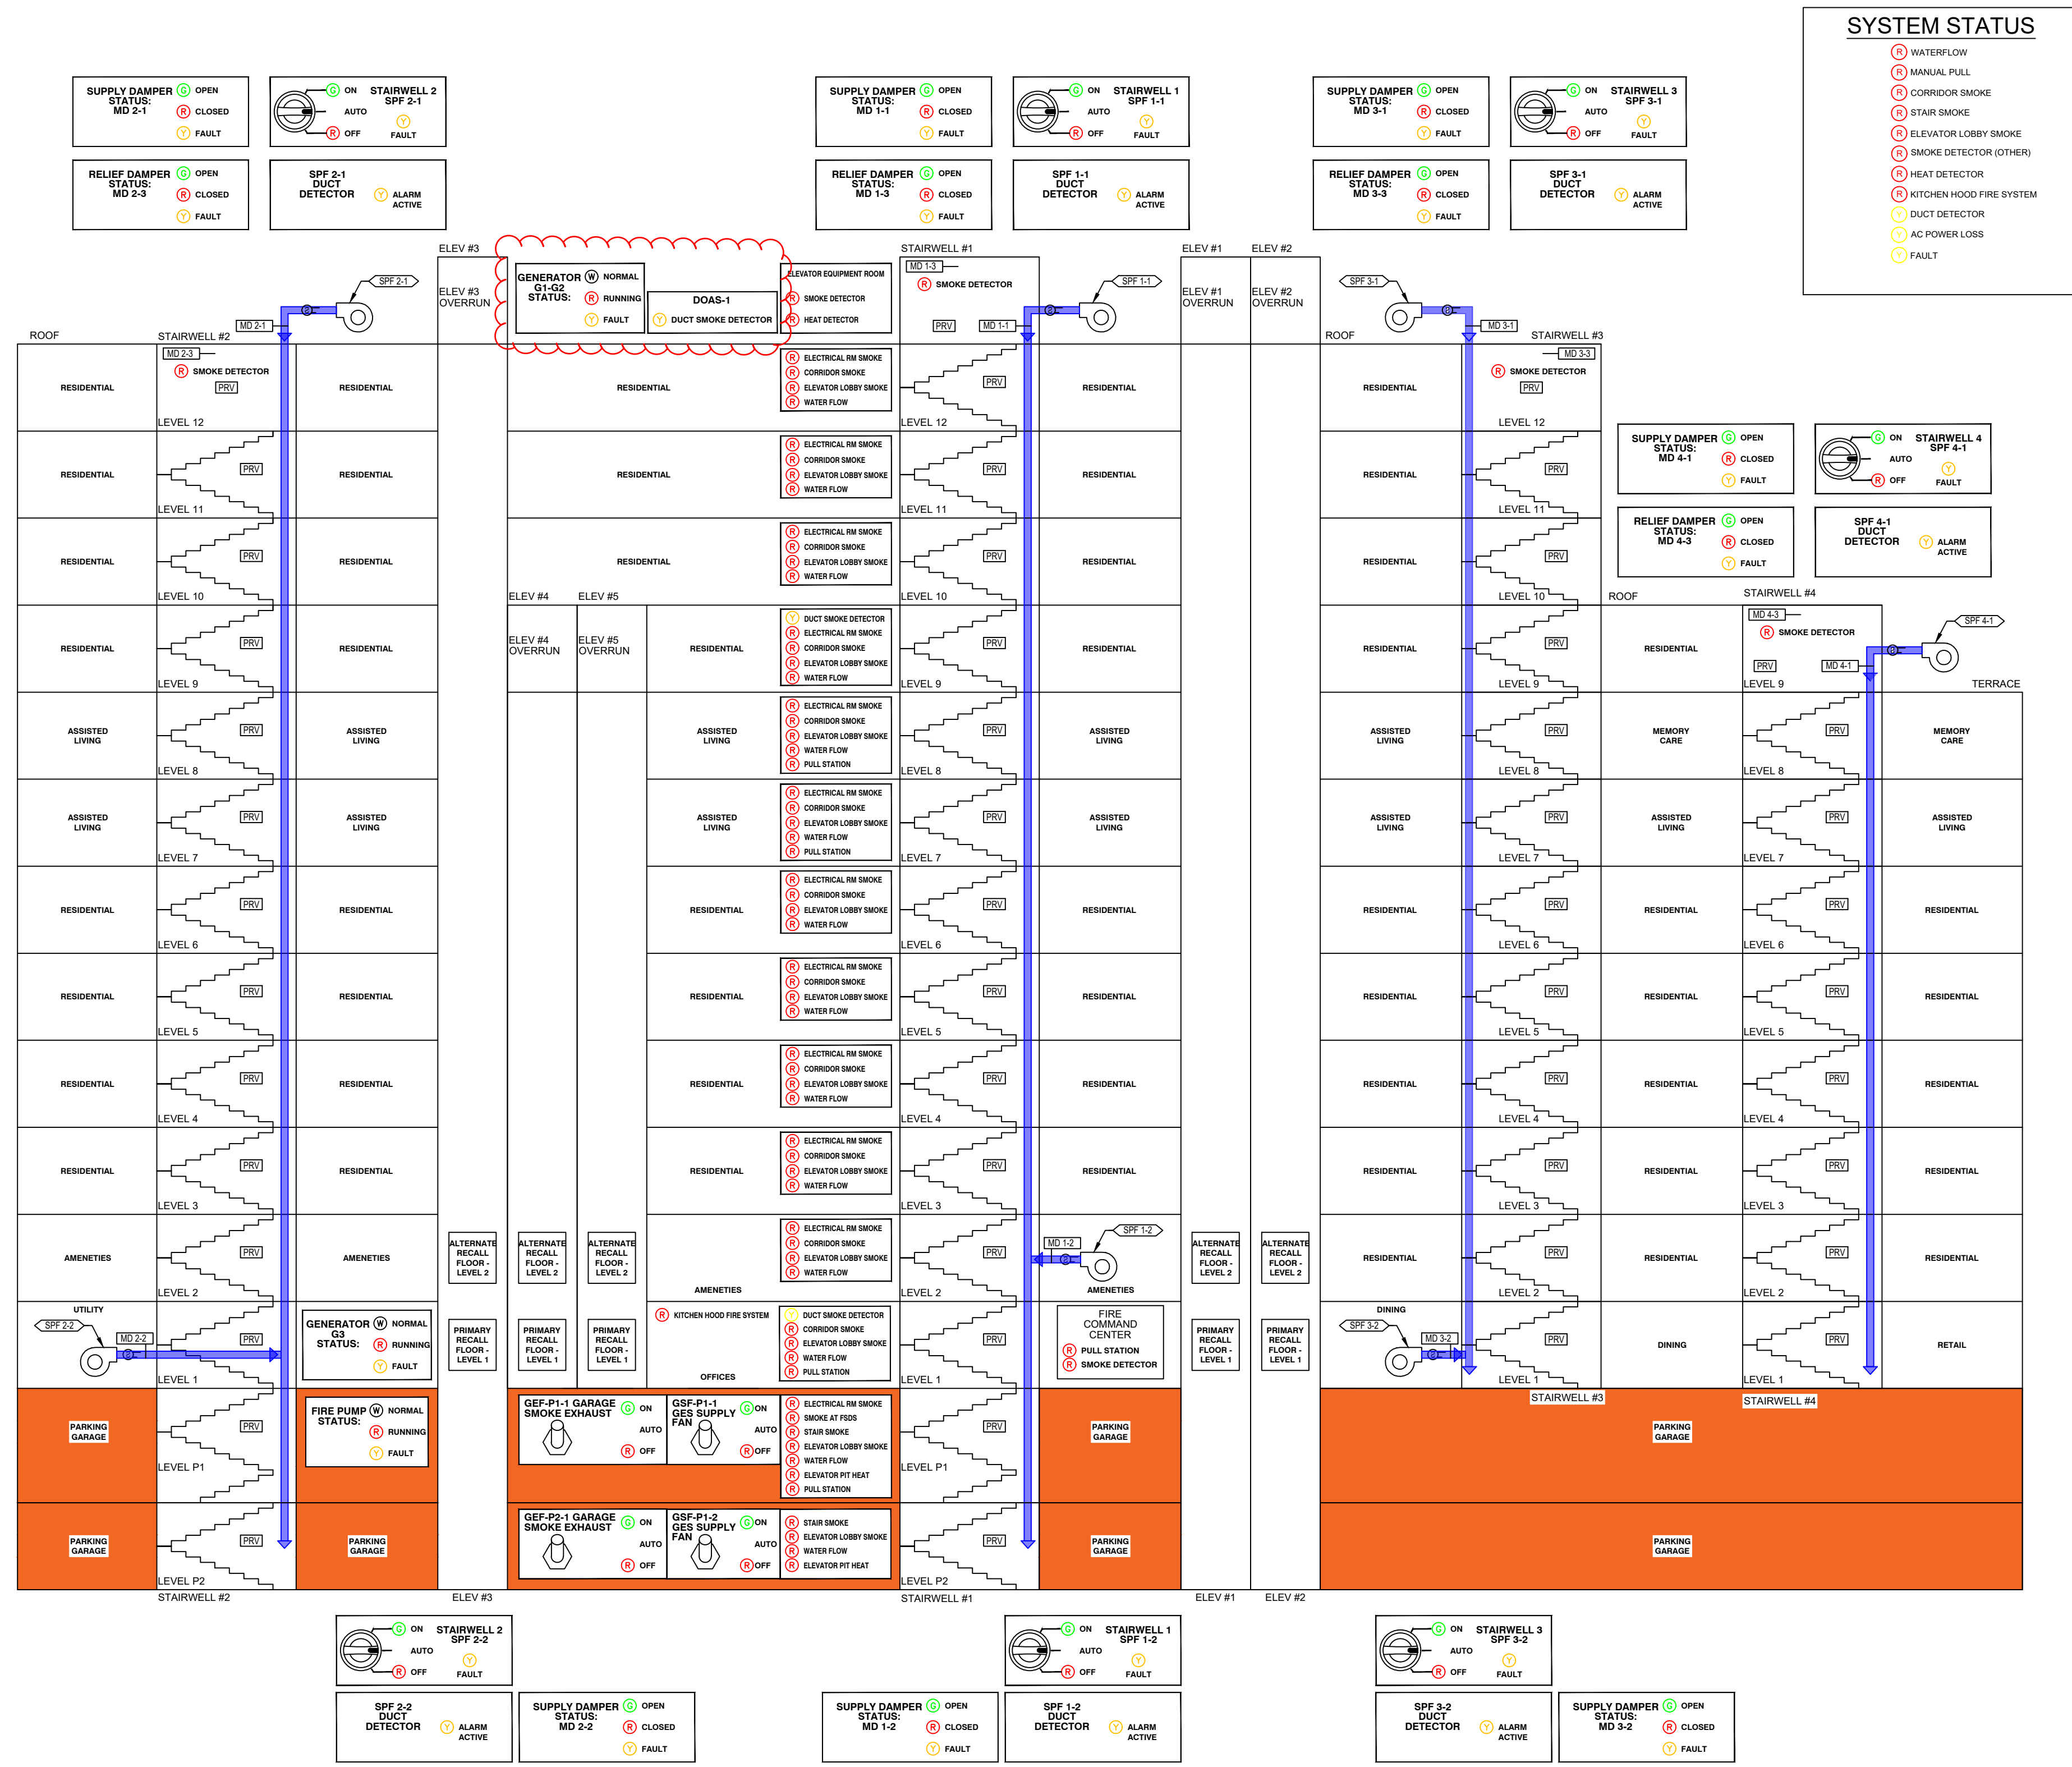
SYSTEM STATUS
R WATERFLOW
R MANUAL PULL
R CORRIDOR SMOKE
R STAIR SMOKE
R ELEVATOR LOBBY SMOKE
R SMOKE DETECTOR (OTHER)
R HEAT DETECTOR
R KITCHEN HOOD FIRE SYSTEM
Y DUCT DETECTOR
Y AC POWER LOSS
Y FAULT

SUPPLY DAMPER STATUS: MD 2-1 G OPEN R CLOSED Y FAULT
G ON AUTO R OFF STAIRWELL 2 SPF 2-1 Y FAULT
RELIEF DAMPER STATUS: MD 2-3 G OPEN R CLOSED Y FAULT
SPF 2-1 DUCT DETECTOR Y ALARM ACTIVE

SUPPLY DAMPER STATUS: MD 1-1 G OPEN R CLOSED Y FAULT
G ON AUTO R OFF STAIRWELL 1 SPF 1-1 Y FAULT
RELIEF DAMPER STATUS: MD 1-3 G OPEN R CLOSED Y FAULT
SPF 1-1 DUCT DETECTOR Y ALARM ACTIVE

SUPPLY DAMPER STATUS: MD 3-1 G OPEN R CLOSED Y FAULT
G ON AUTO R OFF STAIRWELL 3 SPF 3-1 Y FAULT
RELIEF DAMPER STATUS: MD 3-3 G OPEN R CLOSED Y FAULT
SPF 3-1 DUCT DETECTOR Y ALARM ACTIVE

ELEV #3
ELEV #3 OVERRUN
GENERATOR G1-G2 STATUS: W NORMAL R RUNNING Y FAULT
DOAS-1 Y DUCT SMOKE DETECTOR
ELEVATOR EQUIPMENT ROOM R SMOKE DETECTOR R HEAT DETECTOR
STAIRWELL #1
MD 1-3 R SMOKE DETECTOR
PRV MD 1-1
SPF 1-1
ELEV #1 ELEV #2
ELEV #1 OVERRUN ELEV #2 OVERRUN
SPF 3-1
ROOF
MD 3-1
STAIRWELL #3
MD 3-3
R SMOKE DETECTOR
PRV
SPF 2-1
MD 2-1
ROOF
STAIRWELL #2
MD 2-3
R SMOKE DETECTOR
PRV

RESIDENTIAL RESIDENTIAL RESIDENTIAL RESIDENTIAL RESIDENTIAL RESIDENTIAL
LEVEL 12
R ELECTRICAL RM SMOKE R CORRIDOR SMOKE R ELEVATOR LOBBY SMOKE R WATER FLOW
LEVEL 11
LEVEL 10
ELEV #4 ELEV #5
ELEV #4 OVERRUN ELEV #5 OVERRUN
Y DUCT SMOKE DETECTOR
LEVEL 9
ASSISTED LIVING
R PULL STATION
LEVEL 8
LEVEL 7
LEVEL 6
LEVEL 5
LEVEL 4
LEVEL 3
AMENETIES
ALTERNATE RECALL FLOOR - LEVEL 2
PRIMARY RECALL FLOOR - LEVEL 1
LEVEL 2
UTILITY
SPF 2-2
MD 2-2
GENERATOR G3 STATUS: W NORMAL R RUNNING Y FAULT
R KITCHEN HOOD FIRE SYSTEM
OFFICES
Y DUCT SMOKE DETECTOR
MD 1-2
SPF 1-2
FIRE COMMAND CENTER
R PULL STATION
R SMOKE DETECTOR
LEVEL 1
PARKING GARAGE
FIRE PUMP STATUS: W NORMAL R RUNNING Y FAULT
GEF-P1-1 GARAGE SMOKE EXHAUST G ON AUTO R OFF
GSF-P1-1 GES SUPPLY FAN G ON AUTO R OFF
R SMOKE AT FSDS
R STAIR SMOKE
R ELEVATOR PIT HEAT
LEVEL P1
GEF-P2-1 GARAGE SMOKE EXHAUST G ON AUTO R OFF
GSF-P1-2 GES SUPPLY FAN G ON AUTO R OFF
LEVEL P2
STAIRWELL #2
ELEV #3
STAIRWELL #1
ELEV #1 ELEV #2

SUPPLY DAMPER STATUS: MD 4-1 G OPEN R CLOSED Y FAULT
G ON AUTO R OFF STAIRWELL 4 SPF 4-1 Y FAULT
RELIEF DAMPER STATUS: MD 4-3 G OPEN R CLOSED Y FAULT
SPF 4-1 DUCT DETECTOR Y ALARM ACTIVE
ROOF
STAIRWELL #4
MD 4-3
R SMOKE DETECTOR
SPF 4-1
PRV MD 4-1
TERRACE
MEMORY CARE
RETAIL
DINING
SPF 3-2
MD 3-2
STAIRWELL #3
STAIRWELL #4

G ON AUTO R OFF STAIRWELL 2 SPF 2-2 Y FAULT
SPF 2-2 DUCT DETECTOR Y ALARM ACTIVE
SUPPLY DAMPER STATUS: MD 2-2 G OPEN R CLOSED Y FAULT
SUPPLY DAMPER STATUS: MD 1-2 G OPEN R CLOSED Y FAULT
G ON AUTO R OFF STAIRWELL 1 SPF 1-2 Y FAULT
SPF 1-2 DUCT DETECTOR Y ALARM ACTIVE
G ON AUTO R OFF STAIRWELL 3 SPF 3-2 Y FAULT
SPF 3-2 DUCT DETECTOR Y ALARM ACTIVE
SUPPLY DAMPER STATUS: MD 3-2 G OPEN R CLOSED Y FAULT